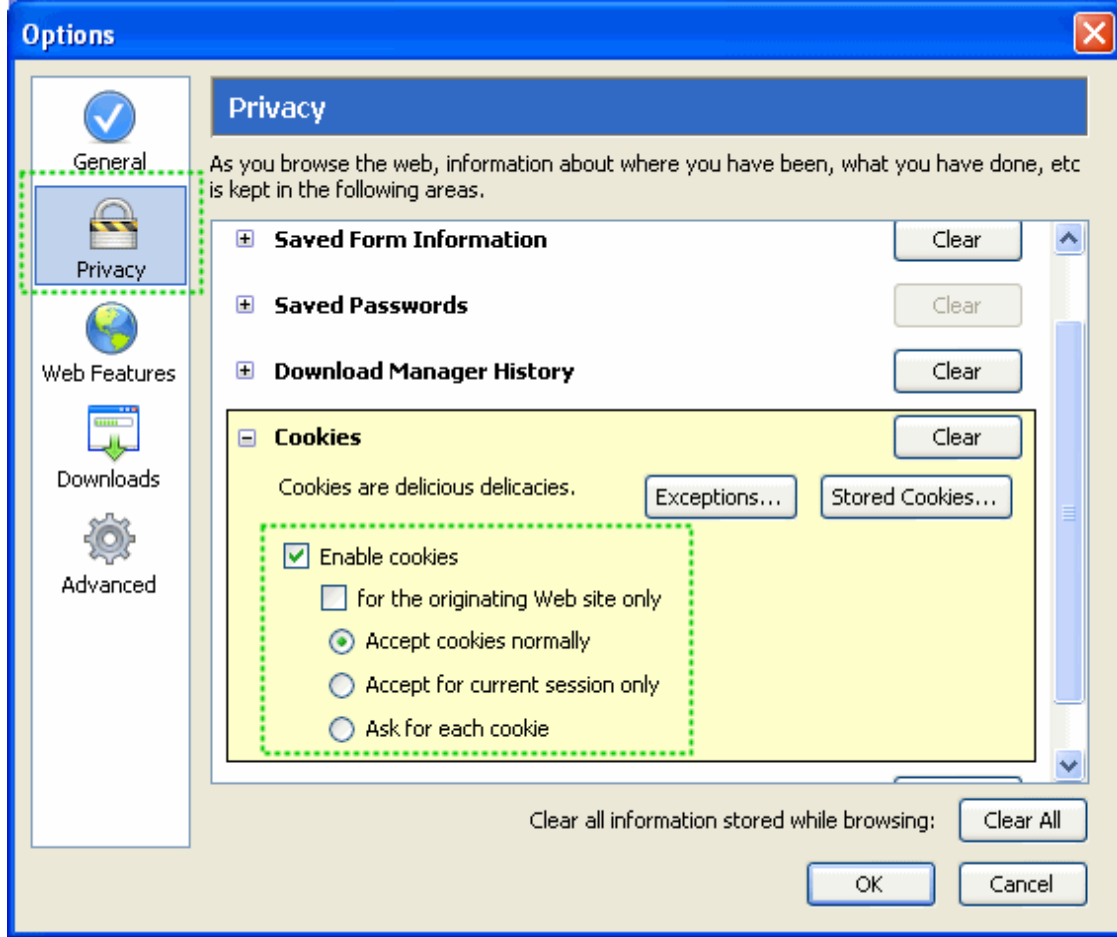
Options

General

Privacy

Web Features

Downloads

Advanced

Privacy

As you browse the web, information about where you have been, what you have done, etc is kept in the following areas.

Saved Form Information
Clear

Saved Passwords
Clear

Download Manager History
Clear

Cookies
Clear

Cookies are delicious delicacies.
Exceptions...
Stored Cookies...

Enable cookies

for the originating Web site only

Accept cookies normally

Accept for current session only

Ask for each cookie

Clear all information stored while browsing:
Clear All

OK
Cancel